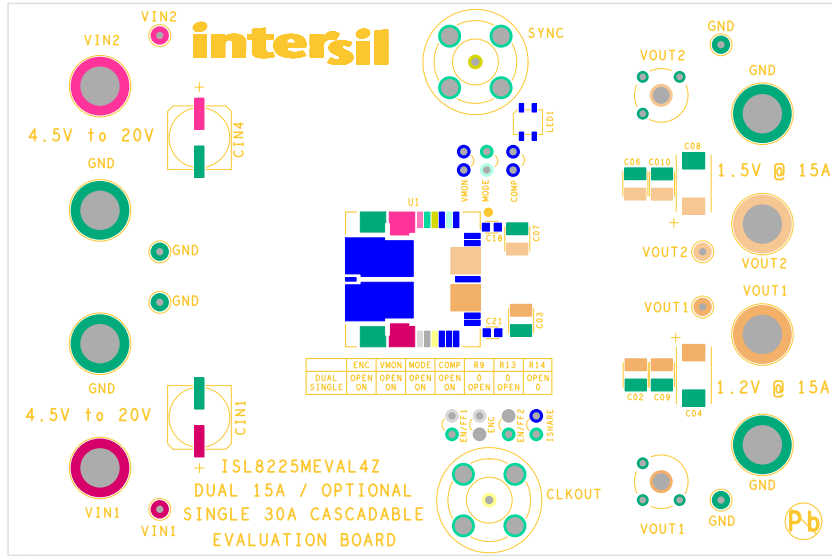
VIN2

intersil

SYNC

GND

VOUT2

VIN2

GND

+

4.5V to 20V

CIN4

LED1

GND

C06 C010 C08

1.5V @ 15A

VMON MODE COMP

U1

C18

C07

+

VOUT2

VOUT2

GND

GND

C21

C03

VOUT1

VOUT1

+

| | ENC | VMON | MODE | COMP | R9 | R13 | R14 |
|---|---|---|---|---|---|---|---|
| DUAL | OPEN | OPEN | OPEN | OPEN | 0 | 0 | OPEN |
| SINGLE | ON | ON | ON | ON | OPEN | OPEN | 0 |

C02 C09

1.2V @ 15A

C04

GND

4.5V to 20V

CIN1

EN/FF1 ENC EN/FF2 ISHARE

GND

+ ISL8225MEVAL4Z

DUAL 15A / OPTIONAL

CLKOUT

VIN1

SINGLE 30A CASCADABLE

VOUT1

GND

Pb

VIN1

EVALUATION BOARD